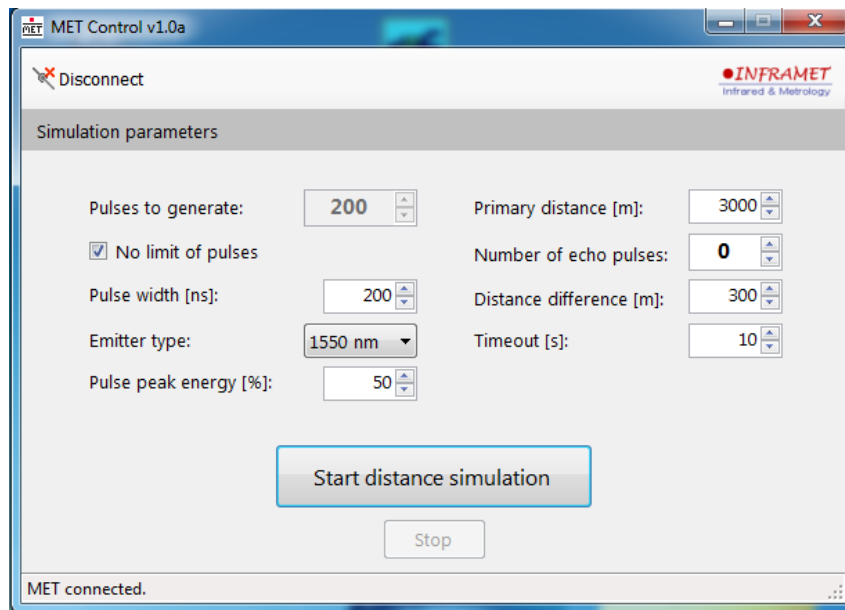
MET MET Control v1.0a

Disconnect

INFRAMET
Infrared & Metrology

Simulation parameters

Pulses to generate: 200

No limit of pulses

Pulse width [ns]: 200

Emitter type: 1550 nm

Pulse peak energy [%]: 50

Primary distance [m]: 3000

Number of echo pulses: 0

Distance difference [m]: 300

Timeout [s]: 10

Start distance simulation

Stop

MET connected.